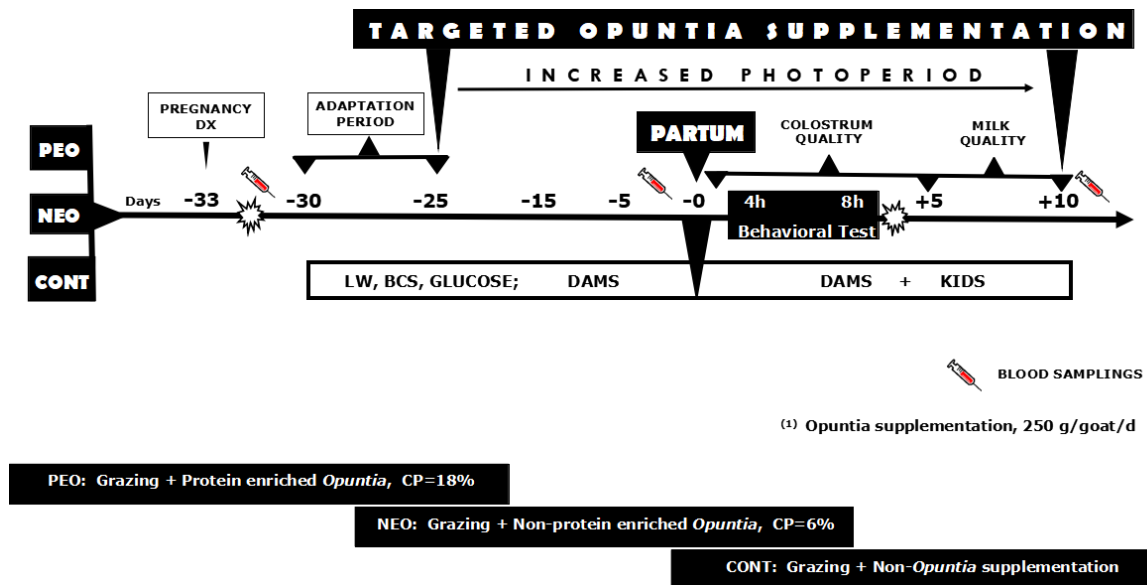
TARGETED OPUNTIA SUPPLEMENTATION

INCREASED PHOTOPERIOD

PREGNANCY DX

ADAPTATION PERIOD

PARTUM

COLOSTRUM QUALITY

MILK QUALITY

PEO

NEO

CONT

Days -33 -30 -25 -15 -5 -0 4h 8h +5 +10

Behavioral Test

LW, BCS, GLUCOSE; DAMS

DAMS + KIDS

BLOOD SAMPLINGS

$^{(1)}$ Opuntia supplementation, 250 g/goat/d

PEO: Grazing + Protein enriched *Opuntia*, CP=18%

NEO: Grazing + Non-protein enriched *Opuntia*, CP=6%

CONT: Grazing + Non-*Opuntia* supplementation